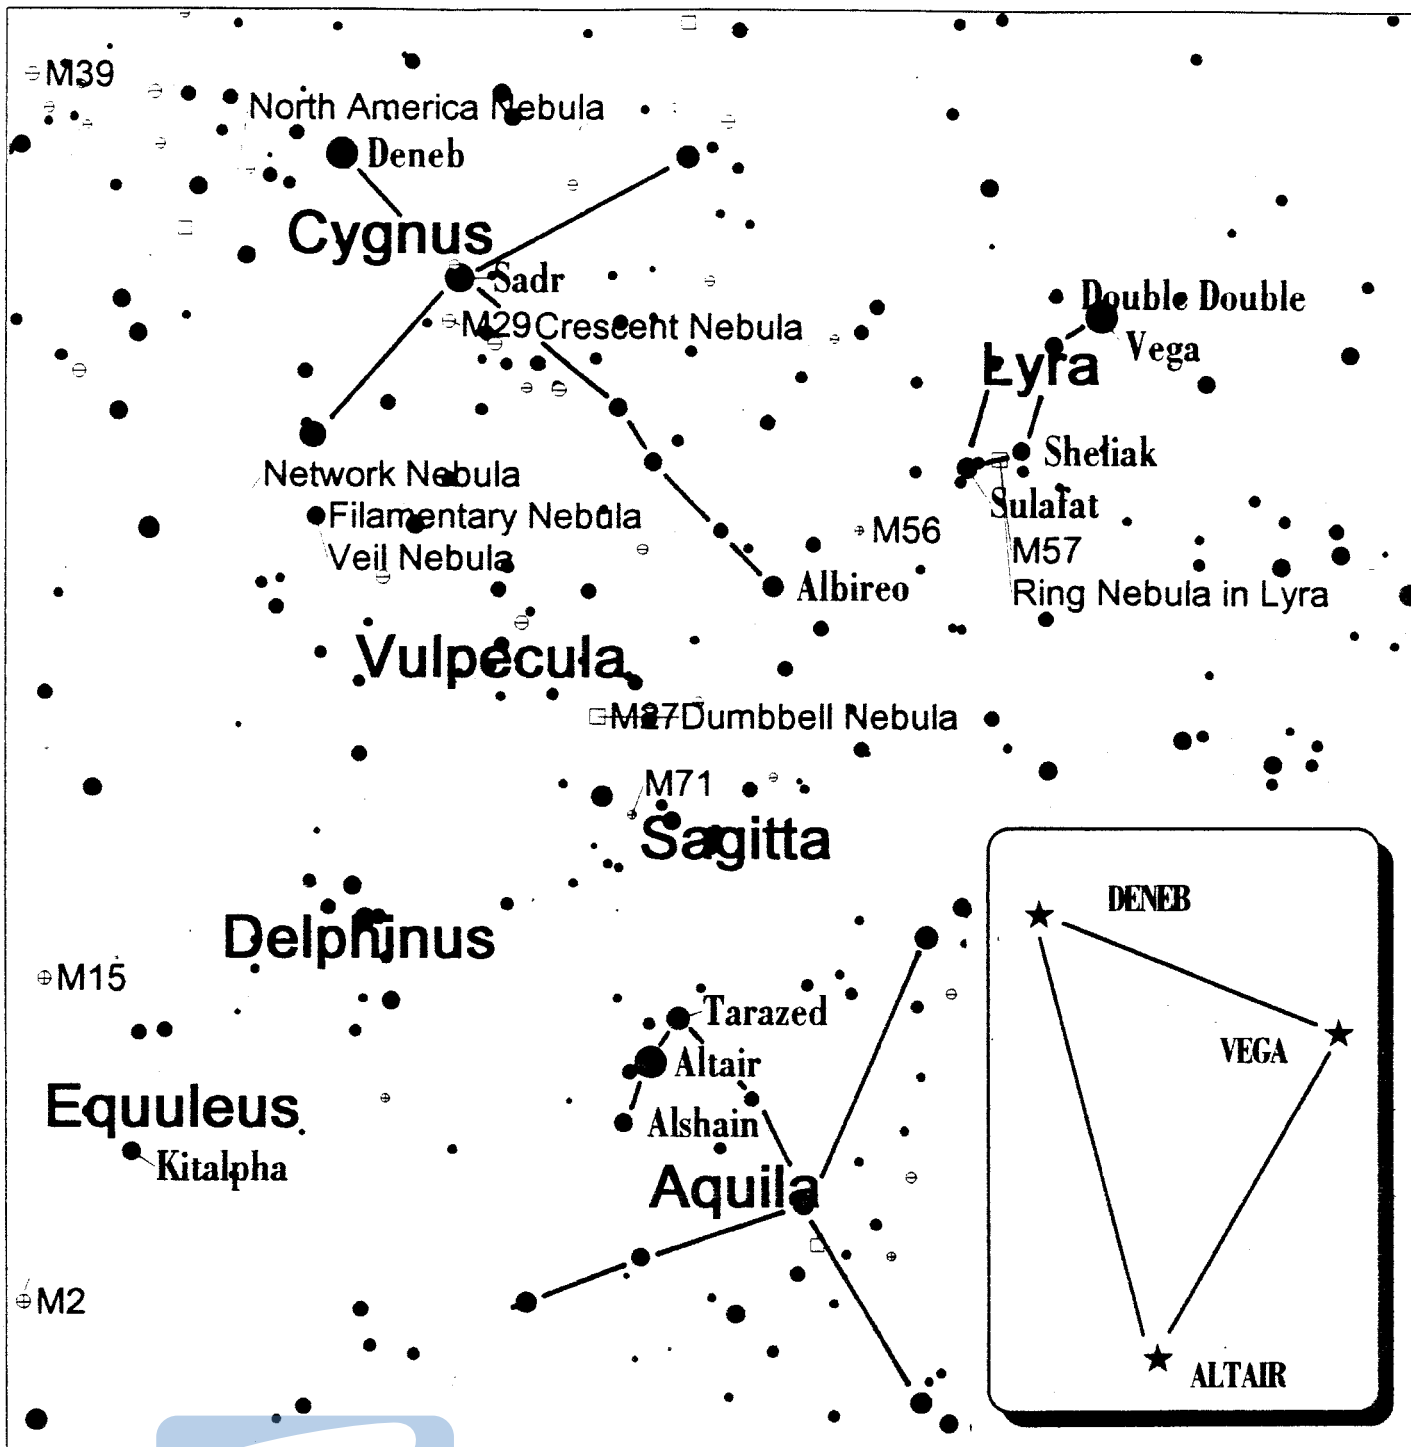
M39
North America Nebula
Deneb
Cygnus
Sadr
M29 Crescent Nebula
Double Double
Vega
Lyra
Sheliak
Sulafat
M57
Ring Nebula in Lyra
Network Nebula
Filamentary Nebula
Veil Nebula
M56
Albireo
Vulpecula
M27 Dumbbell Nebula
M71
Sagitta
Delphinus
M15
Equuleus
Kitalpha
Tarazed
Altair
Alshain
Aquila
M2
DENEB
VEGA
ALTAIR